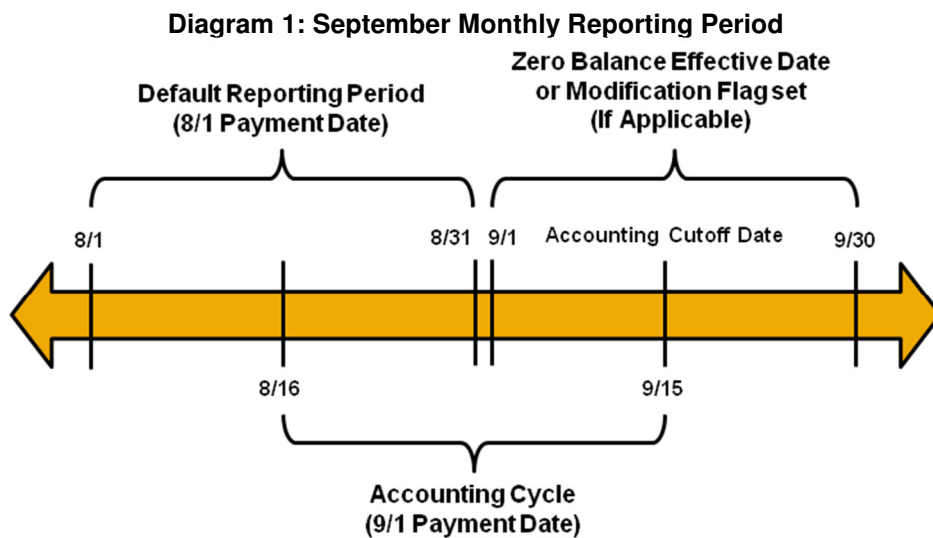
Diagram 1: September Monthly Reporting Period

Default Reporting Period
(8/1 Payment Date)

Zero Balance Effective Date
or Modification Flag set
(If Applicable)

8/1

8/31

9/1

Accounting Cutoff Date

9/30

8/16

9/15

Accounting Cycle
(9/1 Payment Date)